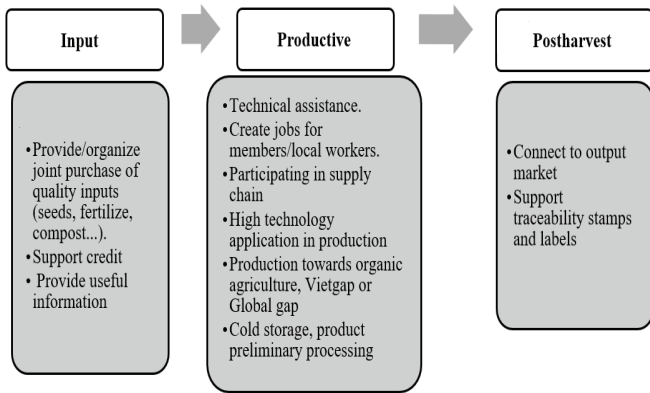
Input

Productive

Postharvest

•Provide/organize joint purchase of quality inputs (seeds, fertilize, compost...).
•Support credit
• Provide useful information

•Technical assistance.
•Create jobs for members/local workers.
•Participating in supply chain
•High technology application in production
•Production towards organic agriculture, Vietgap or Global gap
•Cold storage, product preliminary processing

•Connect to output market
•Support traceability stamps and labels